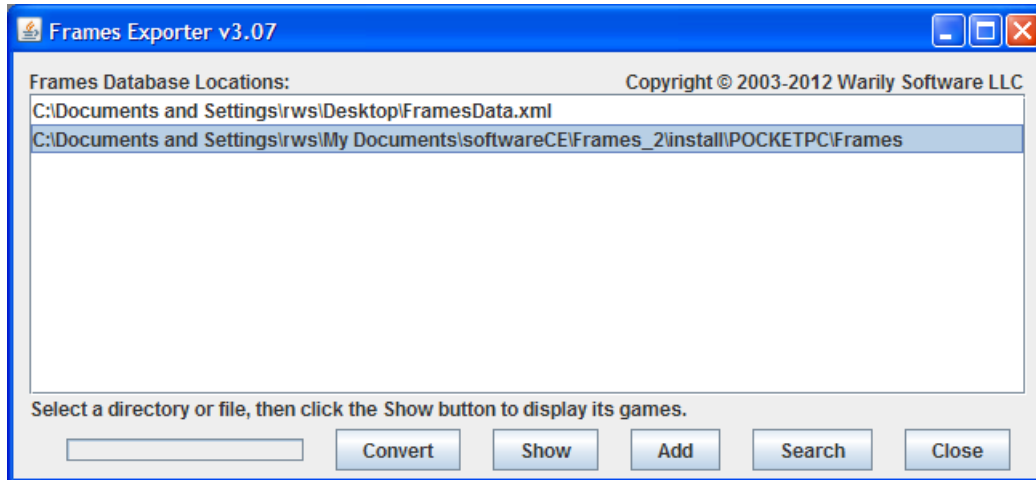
Frames Exporter v3.07

Frames Database Locations:

Copyright © 2003-2012 Warily Software LLC

C:\Documents and Settings\rws\Desktop\FramesData.xml

C:\Documents and Settings\rws\My Documents\softwareCE\Frames_2\install\POCKETPC\Frames

Select a directory or file, then click the Show button to display its games.

Convert

Show

Add

Search

Close